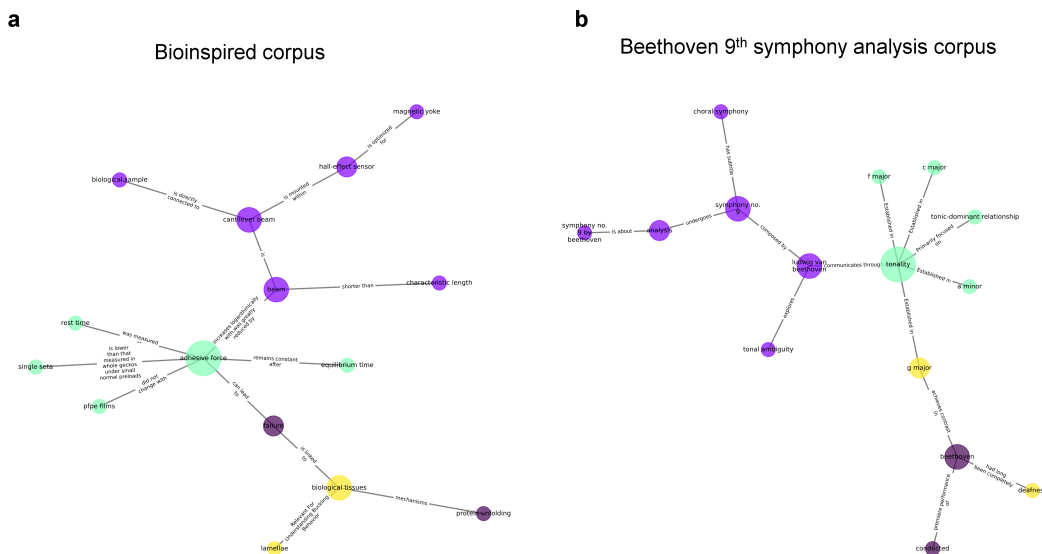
a

Bioinspired corpus

magnetic yoke

is optimized for

hall-effect sensor

is mounted within

biological sample

is directly connected to

cantilever beam

is

beam

shorter than

characteristic length

increases logarithmically with time when gravity reduced by

rest time

was measured

is lower than that measured in whole geckos under small normal preloads

single seta

adhesive force

remains constant after

equilibrium time

did not change with

pfpe films

can lead to

failure

is linked to

biological tissues

mechanisms

protein unfolding

Relevant for Understanding Buckling Behavior

lamellae

b

Beethoven 9$^{th}$ symphony analysis corpus

choral symphony

has subtitle

symphony no. 9

symphony no. 9 by beethoven

is about

analysis

undergoes

composed by

ludwig van beethoven

communicates through

tonality

explores

tonal ambiguity

f major

c major

Established in

Established in

Primarily focused on

tonic-dominant relationship

Established in

a minor

Established in

g major

achieved contrast

beethoven

had long been completely

deafness

premiere performance of

conducted